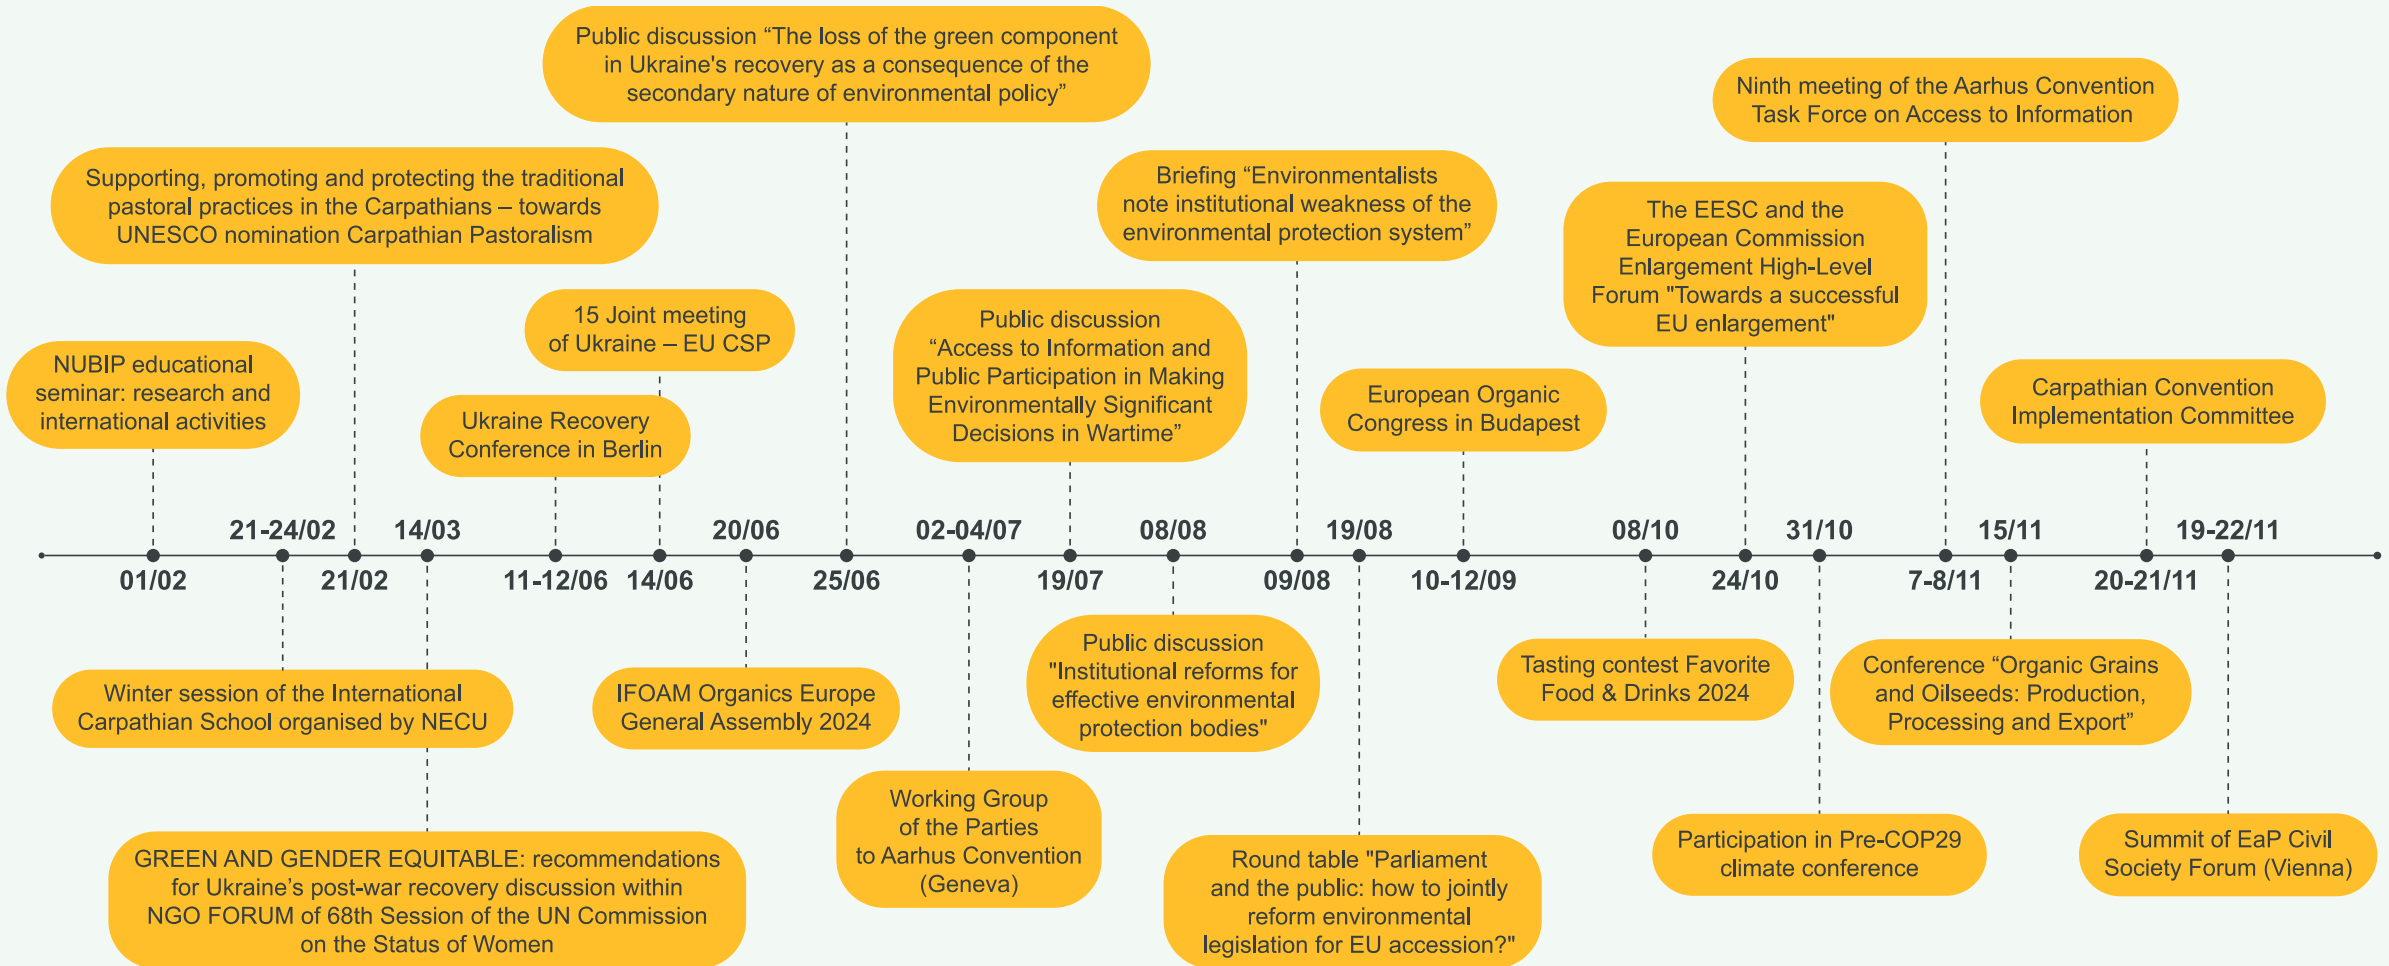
Public discussion “The loss of the green component in Ukraine's recovery as a consequence of the secondary nature of environmental policy”

Ninth meeting of the Aarhus Convention Task Force on Access to Information

Supporting, promoting and protecting the traditional pastoral practices in the Carpathians – towards UNESCO nomination Carpathian Pastoralism

Briefing “Environmentalists note institutional weakness of the environmental protection system”

The EESC and the European Commission Enlargement High-Level Forum "Towards a successful EU enlargement"

15 Joint meeting of Ukraine – EU CSP

Public discussion “Access to Information and Public Participation in Making Environmentally Significant Decisions in Wartime”

NUBIP educational seminar: research and international activities

Ukraine Recovery Conference in Berlin

European Organic Congress in Budapest

Carpathian Convention Implementation Committee

21-24/02 14/03 20/06 02-04/07 08/08 19/08 08/10 31/10 15/11 19-22/11

01/02 21/02 11-12/06 14/06 25/06 19/07 09/08 10-12/09 24/10 7-8/11 20-21/11

Public discussion "Institutional reforms for effective environmental protection bodies"

Winter session of the International Carpathian School organised by NECU

IFOAM Organics Europe General Assembly 2024

Tasting contest Favorite Food & Drinks 2024

Conference “Organic Grains and Oilseeds: Production, Processing and Export”

Working Group of the Parties to Aarhus Convention (Geneva)

Participation in Pre-COP29 climate conference

Summit of EaP Civil Society Forum (Vienna)

GREEN AND GENDER EQUITABLE: recommendations for Ukraine’s post-war recovery discussion within NGO FORUM of 68th Session of the UN Commission on the Status of Women

Round table "Parliament and the public: how to jointly reform environmental legislation for EU accession?"